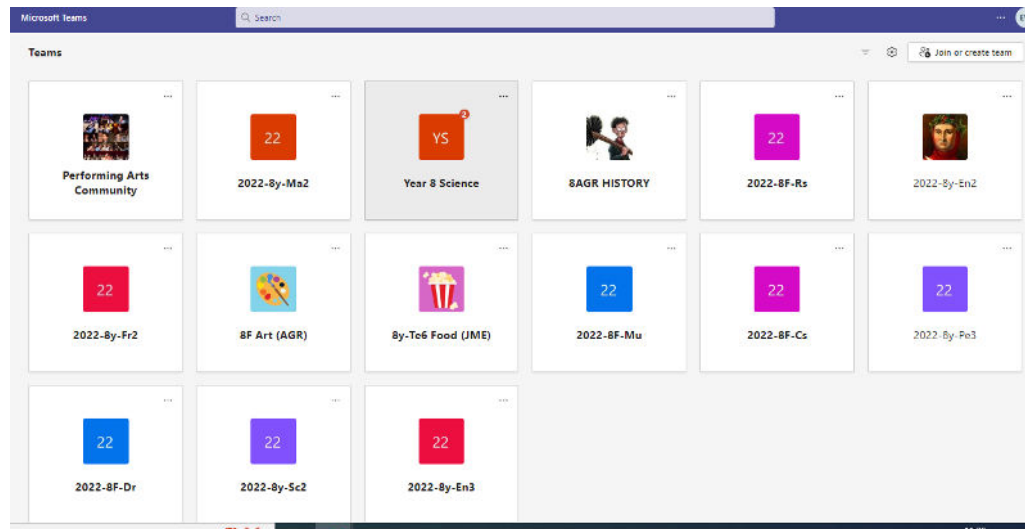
Microsoft Teams

Search

...

Teams

Join or create team

...

Performing Arts Community

...

22

2022-8y-Ma2

...

YS

2

Year 8 Science

...

8AGR HISTORY

...

22

2022-8F-Rs

...

2022-8y-En2

...

22

2022-8y-Fr2

...

8F Art (AGR)

...

8y-Tc6 Food (JME)

...

22

2022-8F-Mu

...

22

2022-8F-Cs

...

22

2022-8y-Pe3

...

22

2022-8F-Dr

...

22

2022-8y-Sc2

...

22

2022-8y-En3